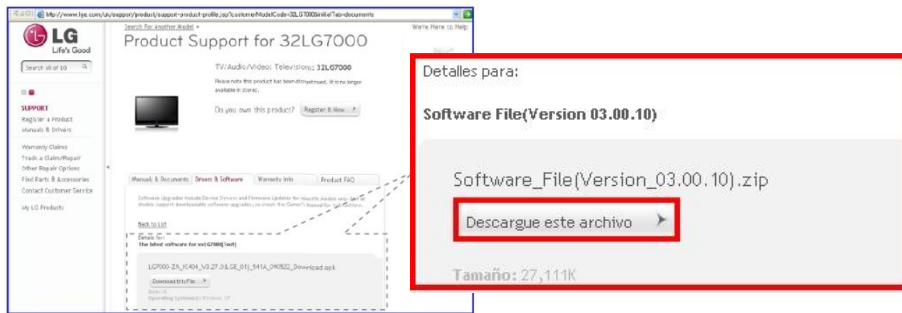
http://www.lge.com/uk/support/product/support-product-profile.jsp?customerModelCode=32LG7000&initTab=documents

LG
Life's Good

Search all of LG

SUPPORT
Register a Product
Manuals & Drivers

Warranty Claims
Track a Claim/Repair
Other Repair Options
Find Parts & Accessories
Contact Customer Service

My LG Products

Search for another Model »
We're Here to Help

Product Support for 32LG7000

TV/Audio/Video: Televisions: 32LG7000

Please note this product has been discontinued. It is no longer available in stores.

Do you own this product? Register It Now

Manuals & Documents
Drivers & Software
Warranty Info
Product FAQ

Back to List

Details for:
The latest software for 32LG7000(Sed)

LG7000-ZA_IC404_V3.27.0(LGE_01)_541A_090522_Download.epk

Download this File

Operating System(s): Windows XP

Detalles para:

Software File(Version 03.00.10)

Software_File(Version_03.00.10).zip

Descargue este archivo

Tamaño: 27,111K